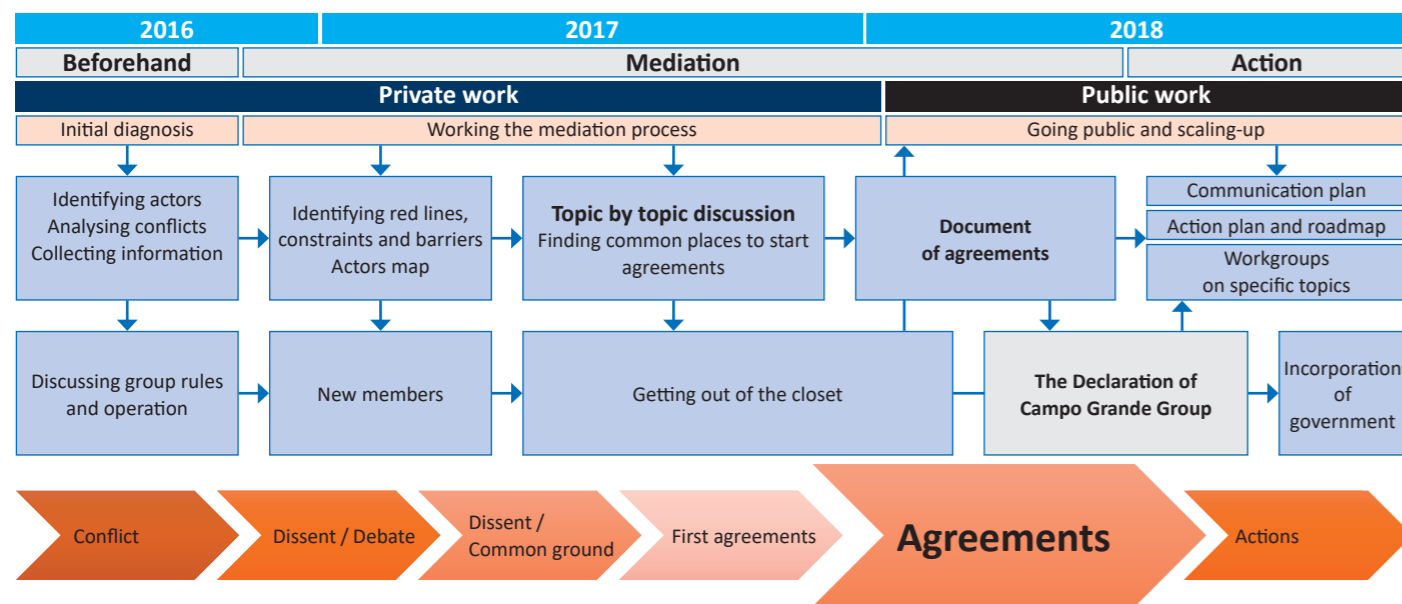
2016
2017
2018
Beforehand
Mediation
Action
Private work
Public work
Initial diagnosis
Working the mediation process
Going public and scaling-up

Identifying actors
Analysing conflicts
Collecting information

Identifying red lines, constraints and barriers
Actors map

Topic by topic discussion
Finding common places to start agreements

Document of agreements

Communication plan
Action plan and roadmap
Workgroups on specific topics

Discussing group rules and operation

New members

Getting out of the closet

The Declaration of Campo Grande Group

Incorporation of government

Conflict
Dissent / Debate
Dissent / Common ground
First agreements
Agreements
Actions